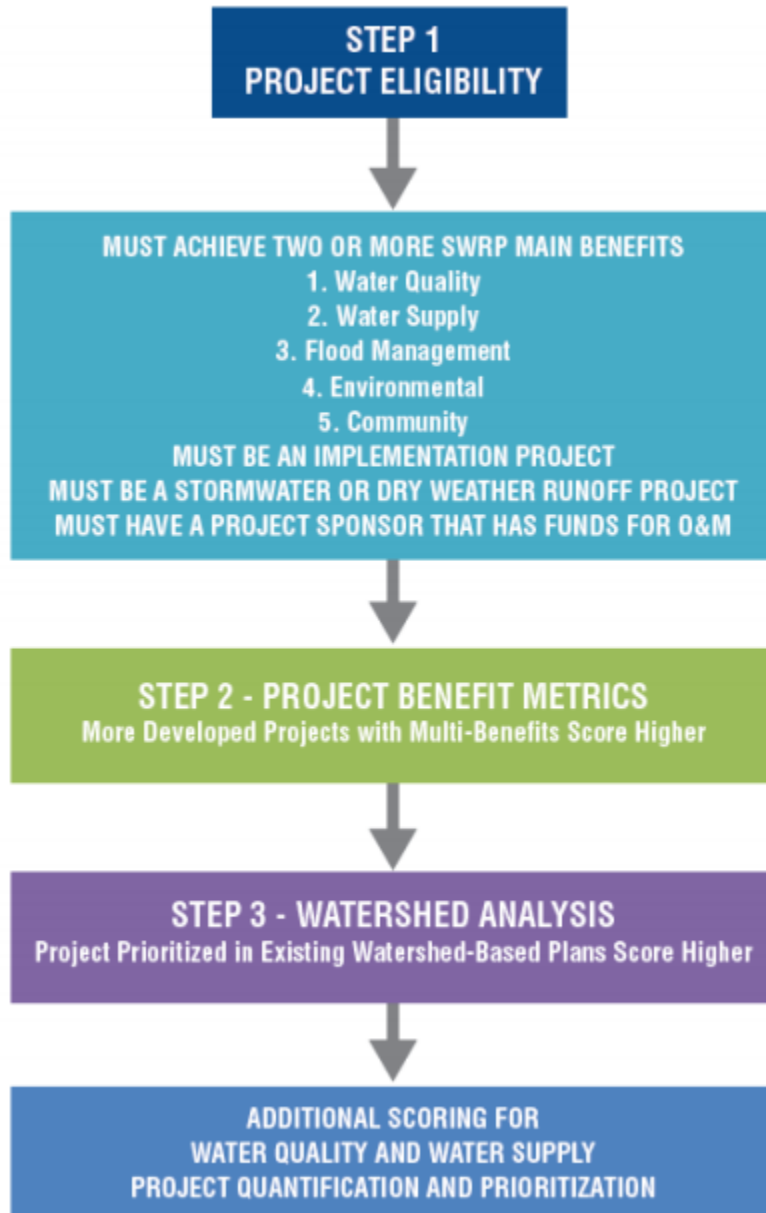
STEP 1
PROJECT ELIGIBILITY

MUST ACHIEVE TWO OR MORE SWRP MAIN BENEFITS
1. Water Quality
2. Water Supply
3. Flood Management
4. Environmental
5. Community
MUST BE AN IMPLEMENTATION PROJECT
MUST BE A STORMWATER OR DRY WEATHER RUNOFF PROJECT
MUST HAVE A PROJECT SPONSOR THAT HAS FUNDS FOR O&M

STEP 2 - PROJECT BENEFIT METRICS
More Developed Projects with Multi-Benefits Score Higher

STEP 3 - WATERSHED ANALYSIS
Project Prioritized in Existing Watershed-Based Plans Score Higher

ADDITIONAL SCORING FOR
WATER QUALITY AND WATER SUPPLY
PROJECT QUANTIFICATION AND PRIORITIZATION